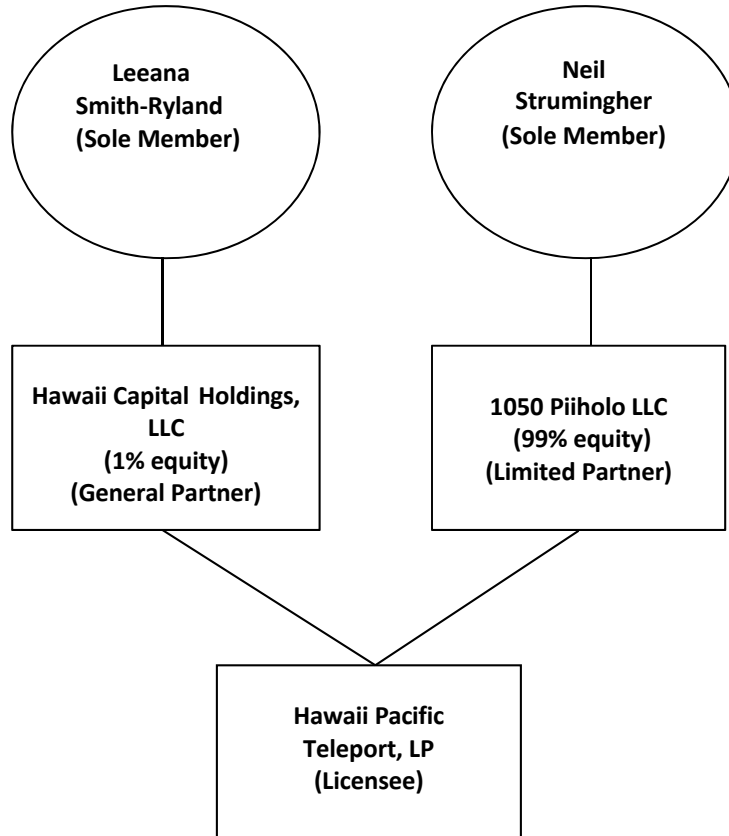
Leeana Smith-Ryland (Sole Member)

Neil Strumingher (Sole Member)

Hawaii Capital Holdings, LLC (1% equity) (General Partner)

1050 Piiholo LLC (99% equity) (Limited Partner)

Hawaii Pacific Teleport, LP (Licensee)